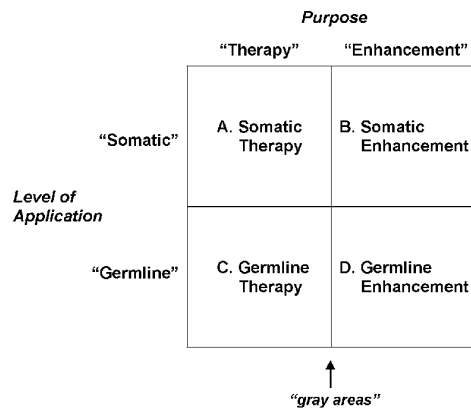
Purpose

| | "Therapy" | "Enhancement" |
|---|---|---|
| "Somatic" | A. Somatic Therapy | B. Somatic Enhancement |
| "Germline" | C. Germline Therapy | D. Germline Enhancement |

Level of Application

"gray areas"